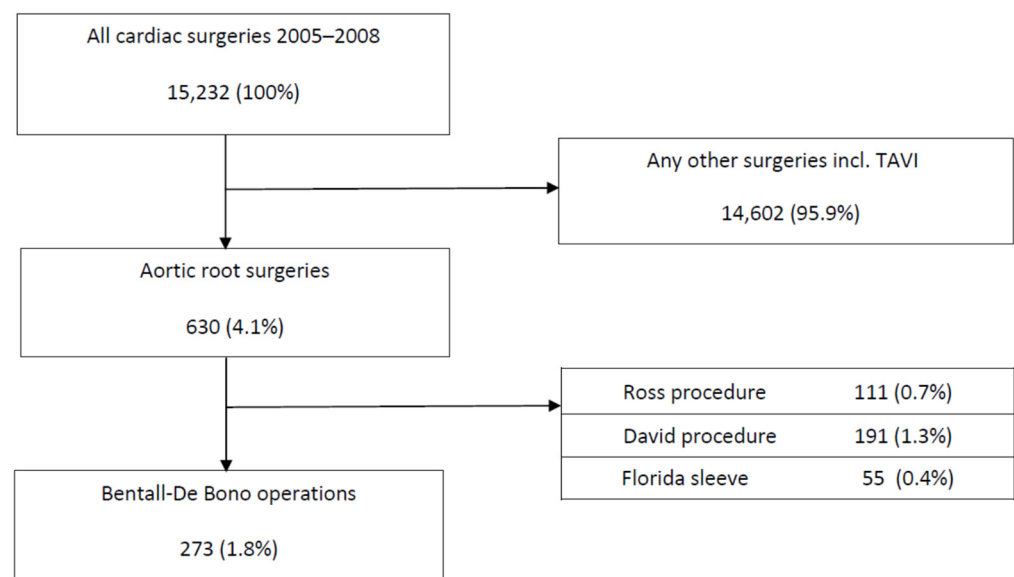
All cardiac surgeries 2005–2008

15,232 (100%)

Any other surgeries incl. TAVI

14,602 (95.9%)

Aortic root surgeries

630 (4.1%)

| Ross procedure | 111 (0.7%) |
|---|---|
| David procedure | 191 (1.3%) |
| Florida sleeve | 55 (0.4%) |

Bentall-De Bono operations

273 (1.8%)